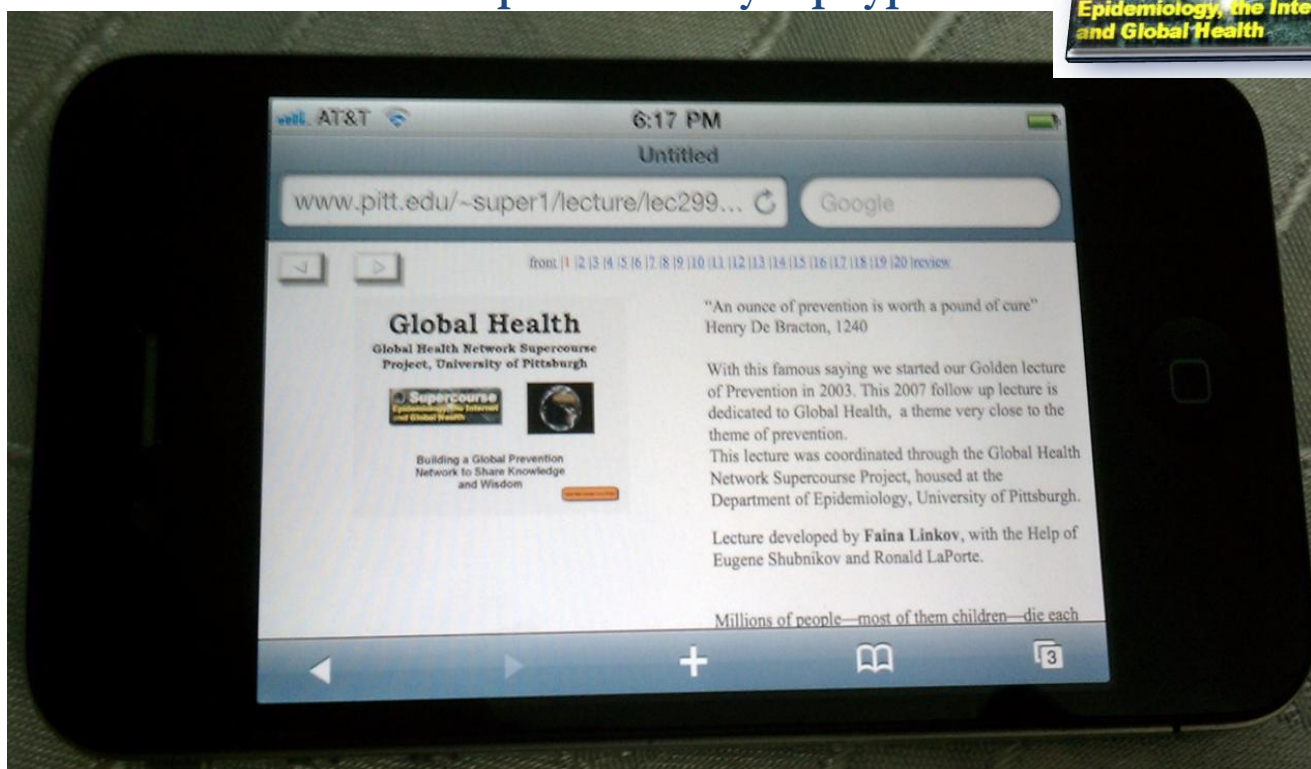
Epidemiology, the Inte
and Global Health

AT&T

6:17 PM

Untitled

www.pitt.edu/~super1/lecture/lec299...

Google

front |1 |2 |3 |4 |5 |6 |7 |8 |9 |10 |11 |12 |13 |14 |15 |16 |17 |18 |19 |20 |review

Global Health

Global Health Network Supercourse Project, University of Pittsburgh

Supercourse

Building a Global Prevention Network to Share Knowledge and Wisdom

"An ounce of prevention is worth a pound of cure" Henry De Bracton, 1240

With this famous saying we started our Golden lecture of Prevention in 2003. This 2007 follow up lecture is dedicated to Global Health, a theme very close to the theme of prevention.
This lecture was coordinated through the Global Health Network Supercourse Project, housed at the Department of Epidemiology, University of Pittsburgh.

Lecture developed by **Faina Linkov**, with the Help of Eugene Shubnikov and Ronald LaPorte.

Millions of people—most of them children—die each

3